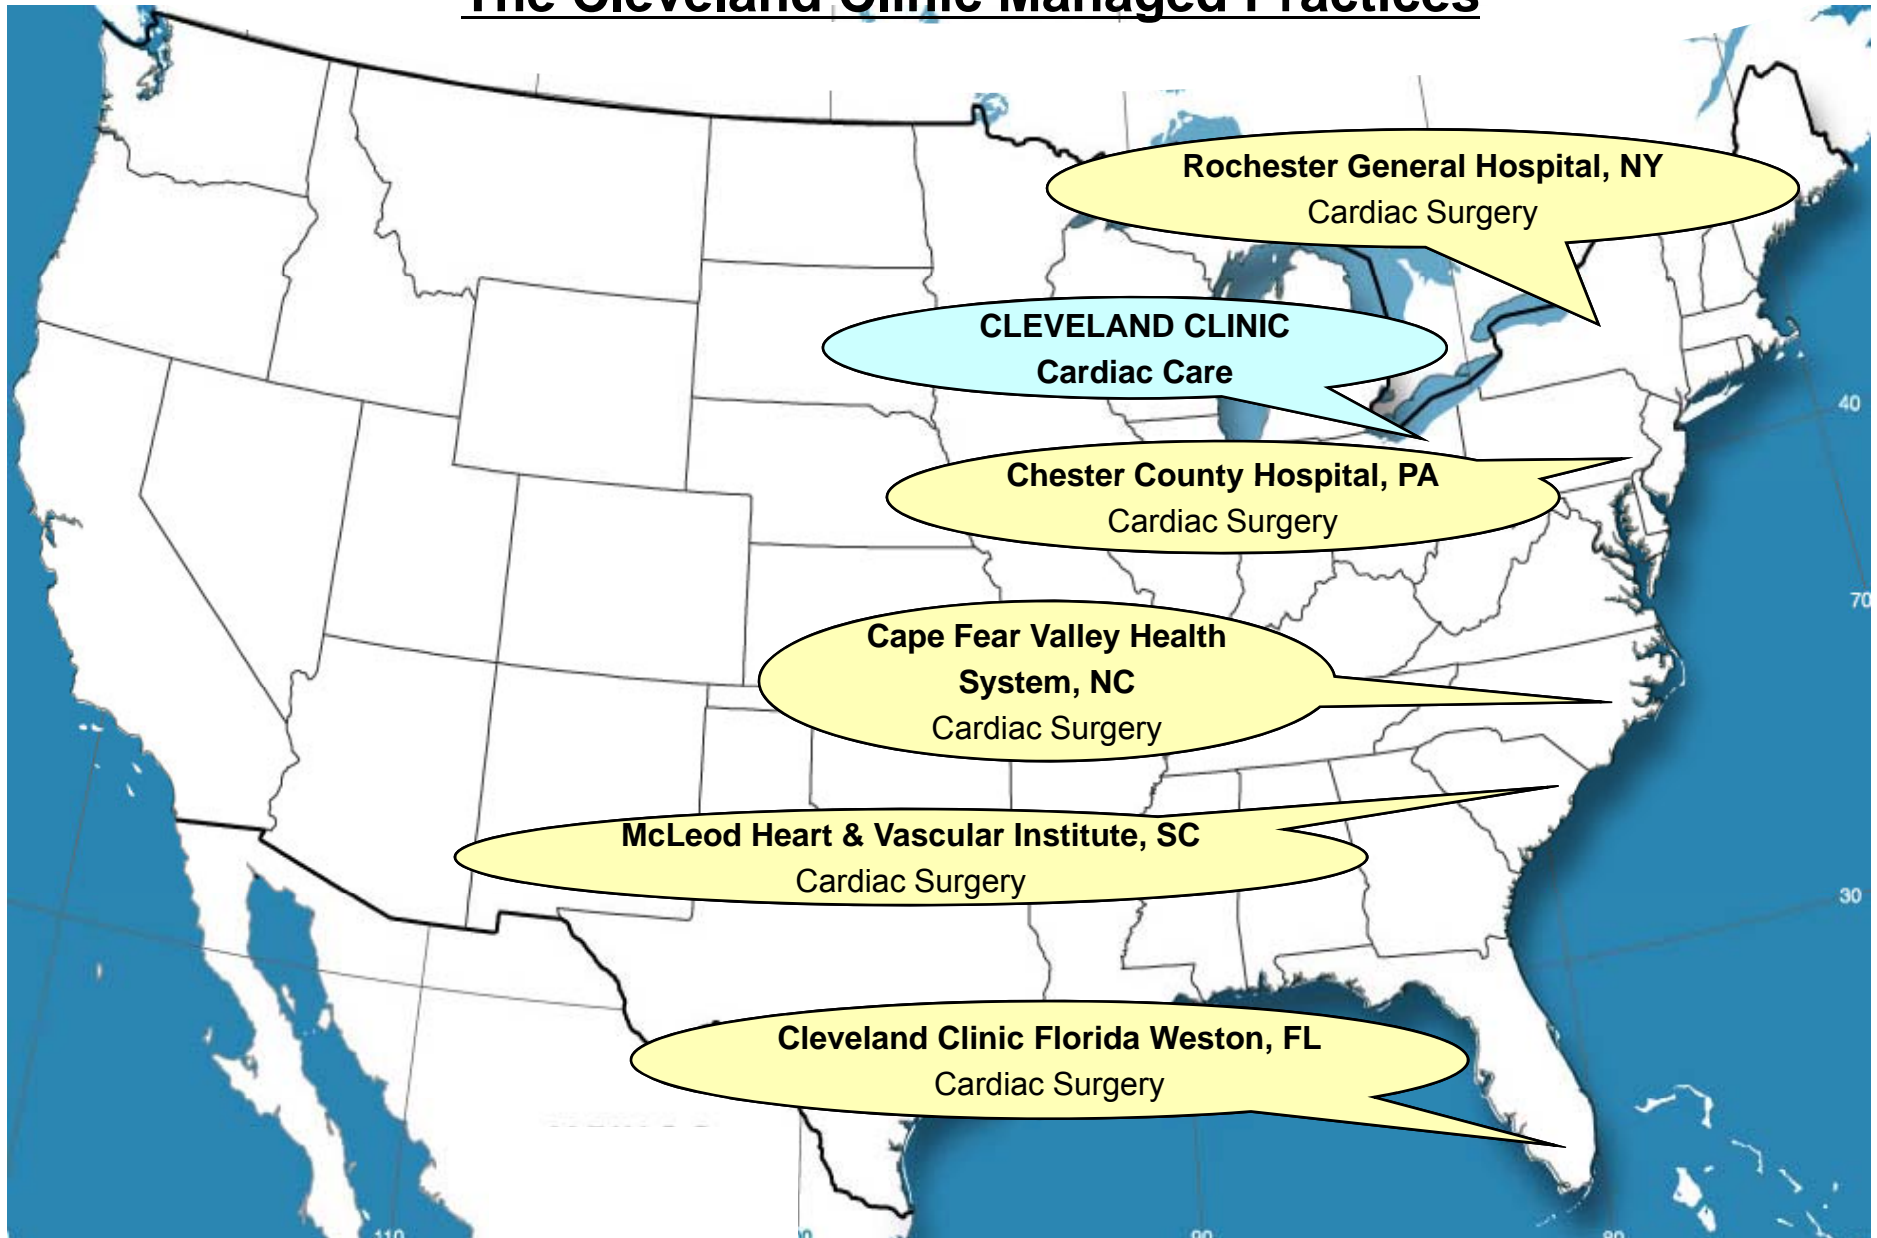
The Cleveland Clinic Managed Practices

Rochester General Hospital, NY
Cardiac Surgery

CLEVELAND CLINIC
Cardiac Care

Chester County Hospital, PA
Cardiac Surgery

Cape Fear Valley Health System, NC
Cardiac Surgery

McLeod Heart & Vascular Institute, SC
Cardiac Surgery

Cleveland Clinic Florida Weston, FL
Cardiac Surgery

40

70

30

110

90

80